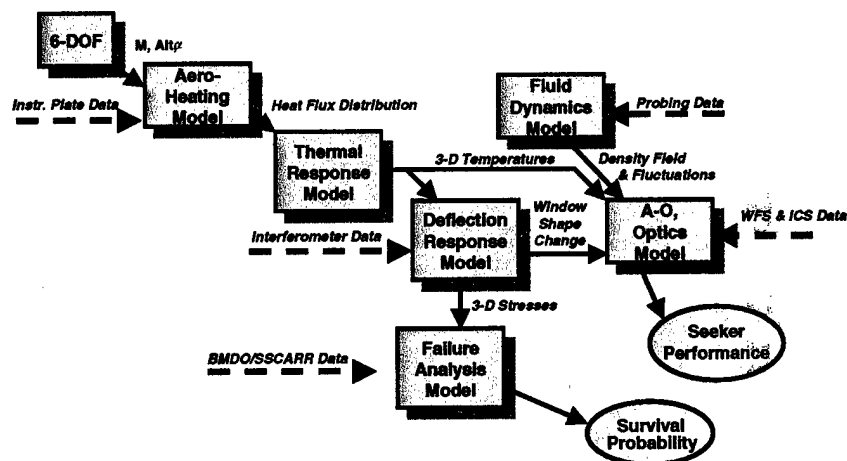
6-DOF

M, Alt, $\alpha$

Aero-Heating Model

Instr. Plate Data

Heat Flux Distribution

Fluid Dynamics Model

Probing Data

Thermal Response Model

3-D Temperatures

Density Field & Fluctuations

Deflection Response Model

Window Shape Change

A-O, Optics Model

WFS & ICS Data

Interferometer Data

3-D Stresses

Seeker Performance

BMDO/SSCARR Data

Failure Analysis Model

Survival Probability